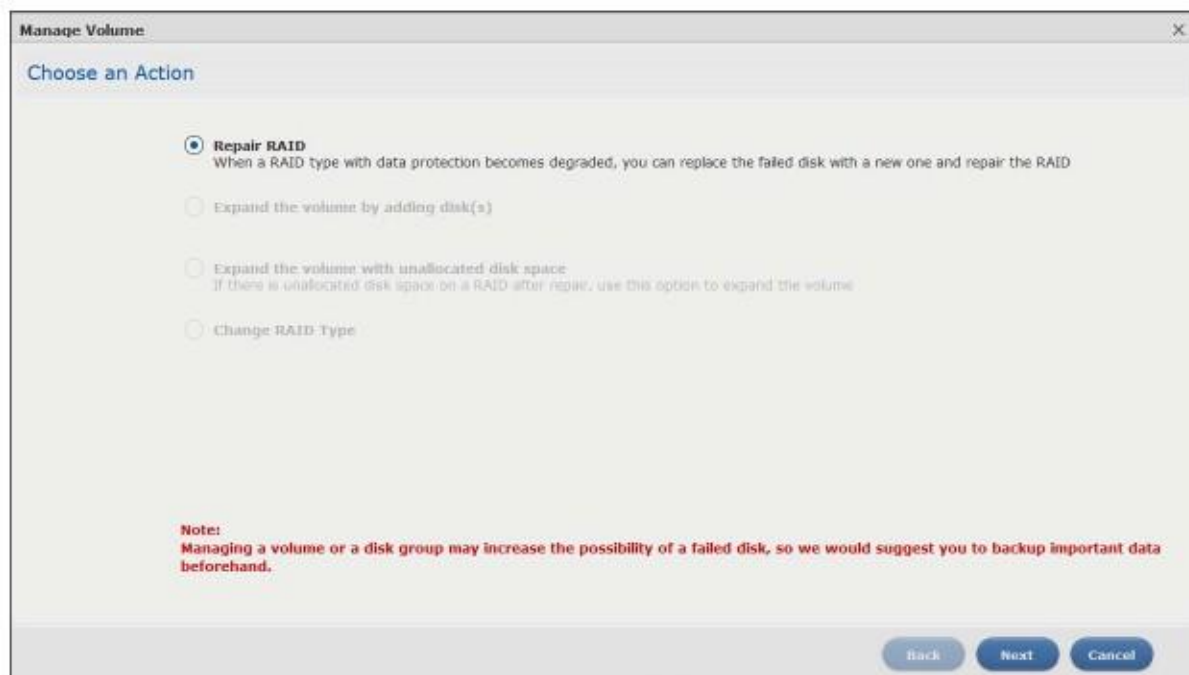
Manage Volume

×

Choose an Action

Repair RAID
When a RAID type with data protection becomes degraded, you can replace the failed disk with a new one and repair the RAID

Expand the volume by adding disk(s)

Expand the volume with unallocated disk space
If there is unallocated disk space on a RAID after repair, use this option to expand the volume

Change RAID Type

Note:
Managing a volume or a disk group may increase the possibility of a failed disk, so we would suggest you to backup important data beforehand.

Back Next Cancel